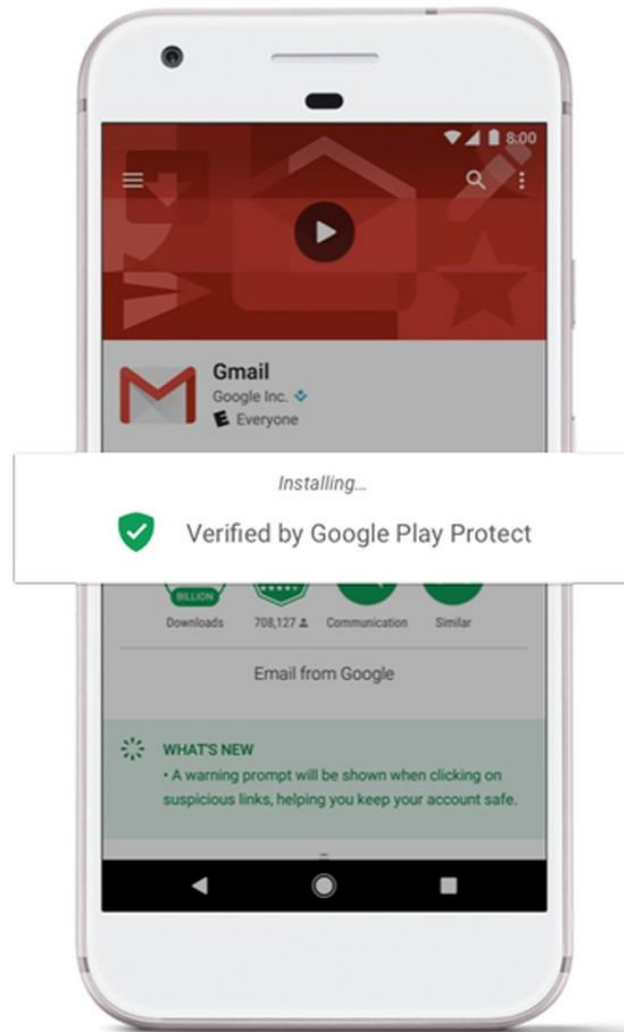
8:00

Gmail
Google Inc.
E Everyone

Installing...

Verified by Google Play Protect

BILLION
Downloads
708,127
Communication
Similar

Email from Google

WHAT'S NEW
• A warning prompt will be shown when clicking on suspicious links, helping you keep your account safe.